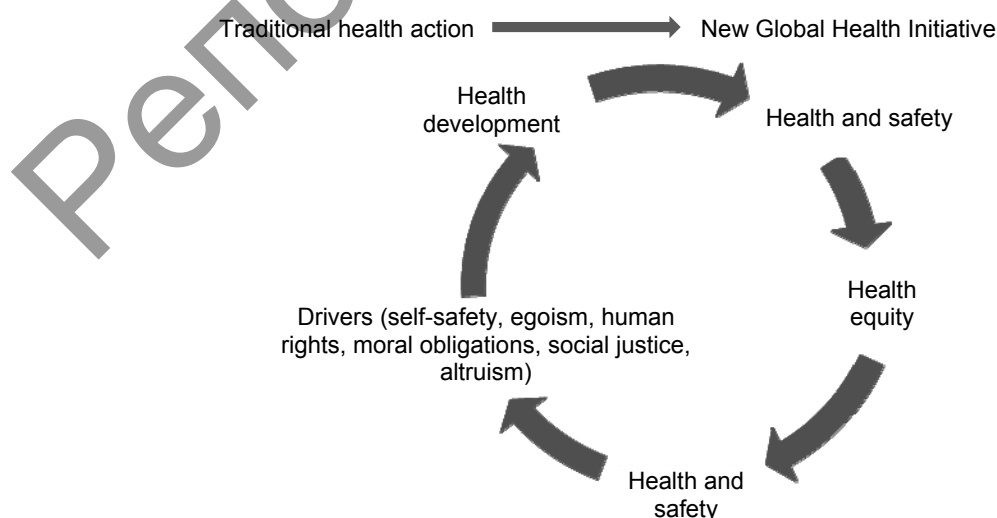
Репо

Traditional health action

New Global Health Initiative

Health development

Health and safety

Health equity

Health and safety

Drivers (self-safety, egoism, human rights, moral obligations, social justice, altruism)